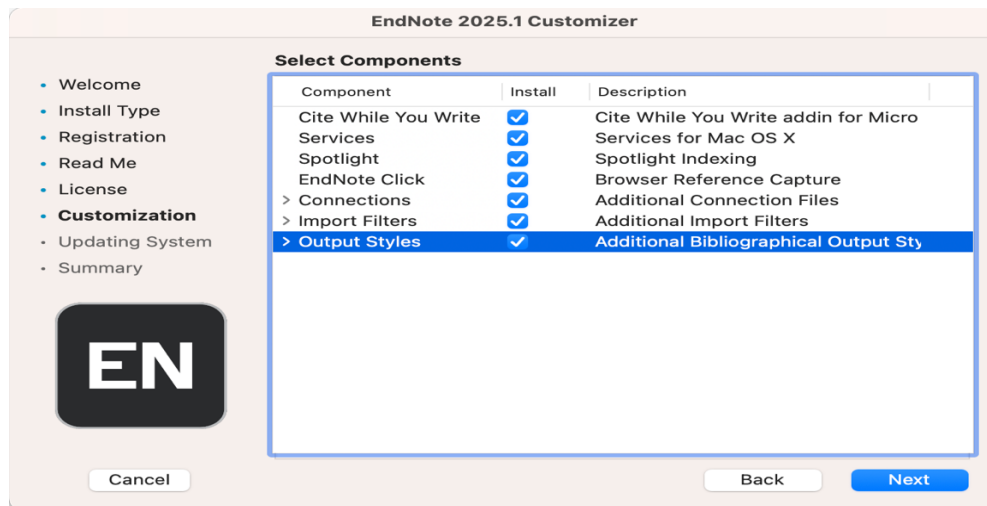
EndNote 2025.1 Customizer

- Welcome
- Install Type
- Registration
- Read Me
- License
- Customization
- Updating System
- Summary

EN

Select Components

| Component | Install | Description |
|---|---|---|
| Cite While You Write | ☑ | Cite While You Write addin for Micro |
| Services | ☑ | Services for Mac OS X |
| Spotlight | ☑ | Spotlight Indexing |
| EndNote Click | ☑ | Browser Reference Capture |
| > Connections | ☑ | Additional Connection Files |
| > Import Filters | ☑ | Additional Import Filters |
| > Output Styles | ☑ | Additional Bibliographical Output Sty |

Cancel

Back

Next